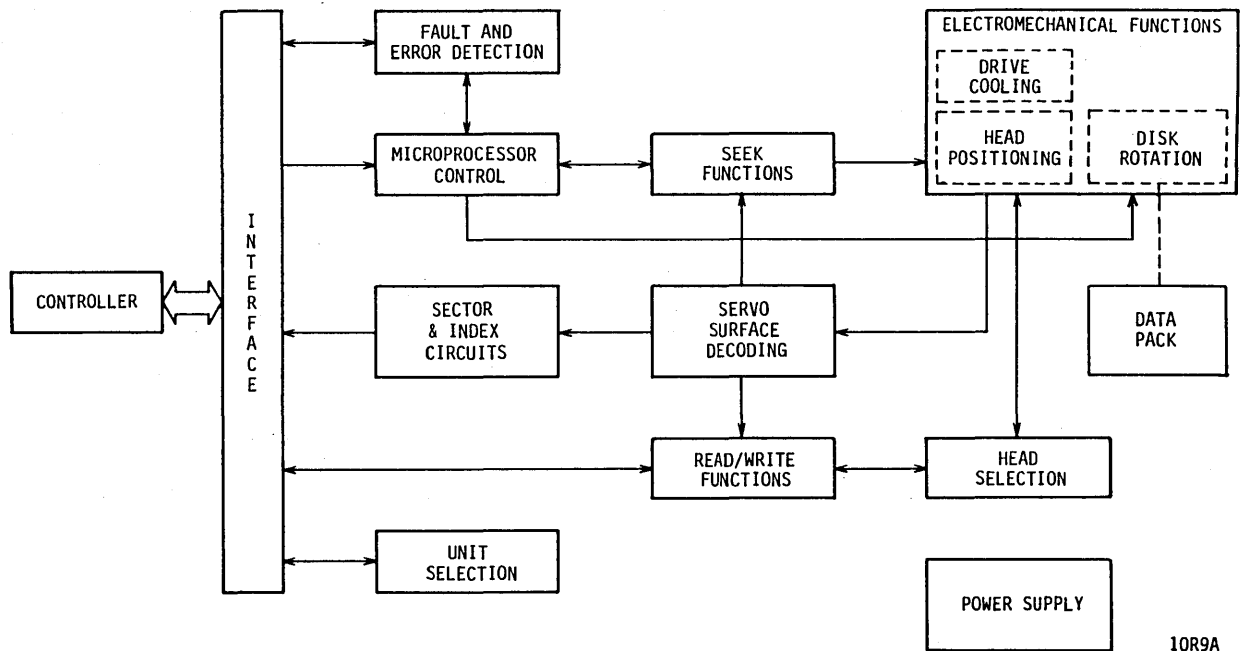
FAULT AND ERROR DETECTION

ELECTROMECHANICAL FUNCTIONS

DRIVE COOLING

HEAD POSITIONING

DISK ROTATION

MICROPROCESSOR CONTROL

SEEK FUNCTIONS

CONTROLLER

I N T E R F A C E

SECTOR & INDEX CIRCUITS

SERVO SURFACE DECODING

DATA PACK

READ/WRITE FUNCTIONS

HEAD SELECTION

UNIT SELECTION

POWER SUPPLY

10R9A